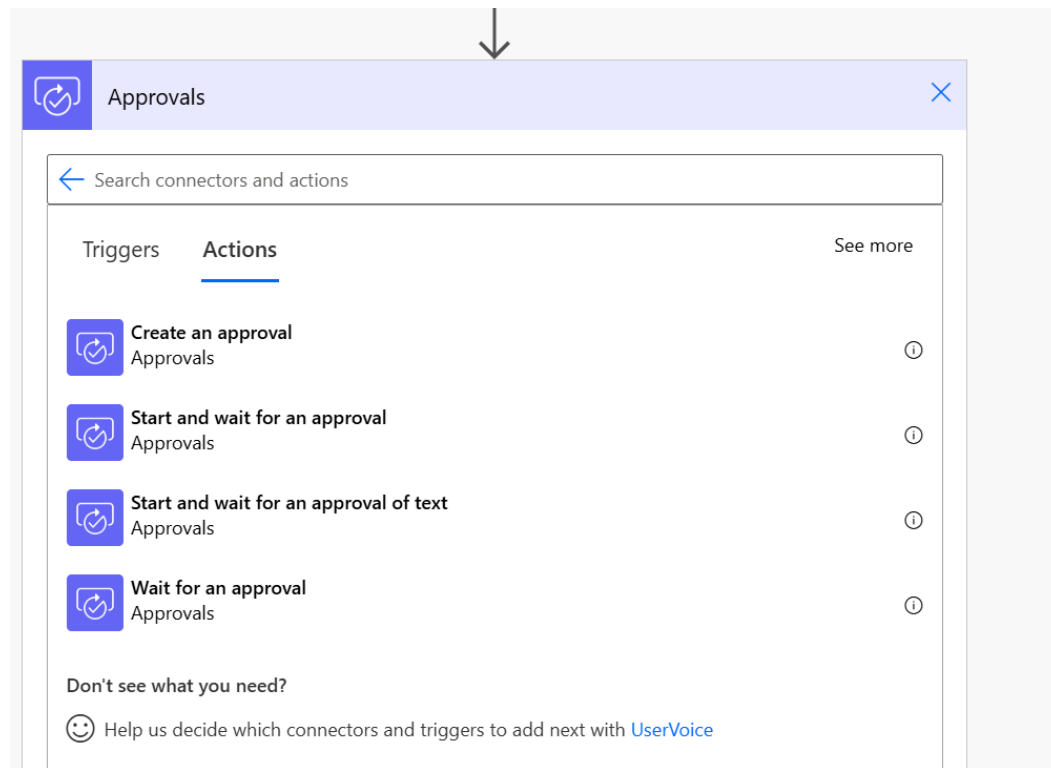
Approvals

Search connectors and actions

Triggers

Actions

See more

Create an approval
Approvals

Start and wait for an approval
Approvals

Start and wait for an approval of text
Approvals

Wait for an approval
Approvals

Don't see what you need?

Help us decide which connectors and triggers to add next with UserVoice